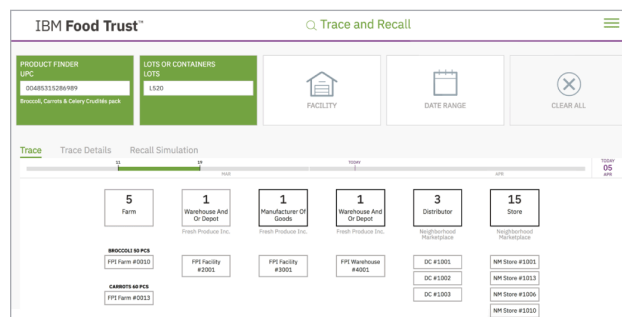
IBM Food Trust™

Trace and Recall

PRODUCT FINDER
UPC
00485315286989
Broccoli, Carrots & Celery Crudités pack

LOTS OR CONTAINERS
LOTS
L520

FACILITY

DATE RANGE

CLEAR ALL

Trace   Trace Details   Recall Simulation

11   19   TODAY   TODAY 05 APR
MAR   APR

| 5 Farm | 1 Warehouse And Or Depot | 1 Manufacturer Of Goods | 1 Warehouse And Or Depot | 3 Distributor | 15 Store |
|---|---|---|---|---|---|
| | Fresh Produce Inc. | Fresh Produce Inc. | Fresh Produce Inc. | Neighborhood Marketplace | Neighborhood Marketplace |
| BROCCOLI 50 PCS FPI Farm #0010 | FPI Facility #2001 | FPI Facility #3001 | FPI Warehouse #4001 | DC #1001 | NM Store #1001 |
| | | | | DC #1002 | NM Store #1013 |
| CARROTS 60 PCS FPI Farm #0013 | | | | DC #1003 | NM Store #1006 |
| | | | | | NM Store #1010 |